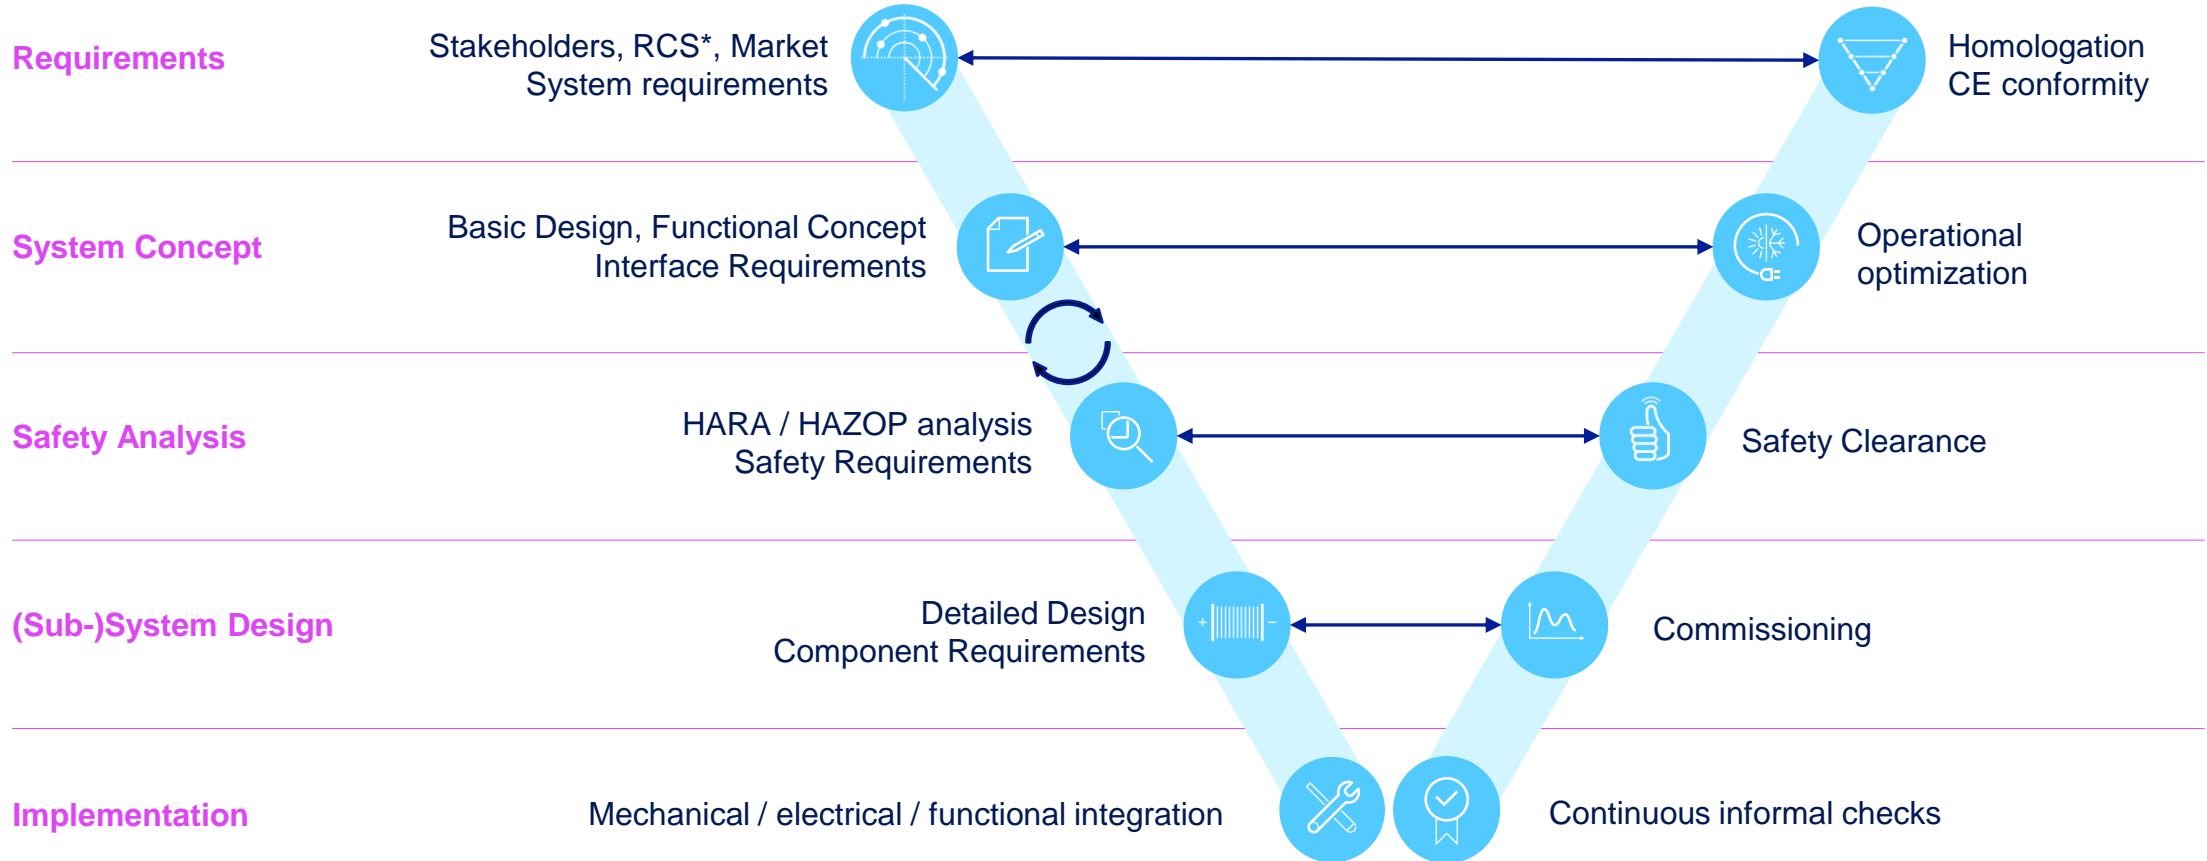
Requirements

Stakeholders, RCS*, Market
System requirements

Homologation
CE conformity

System Concept

Basic Design, Functional Concept
Interface Requirements

Operational optimization

Safety Analysis

HARA / HAZOP analysis
Safety Requirements

Safety Clearance

(Sub-)System Design

Detailed Design
Component Requirements

Commissioning

Implementation

Mechanical / electrical / functional integration

Continuous informal checks